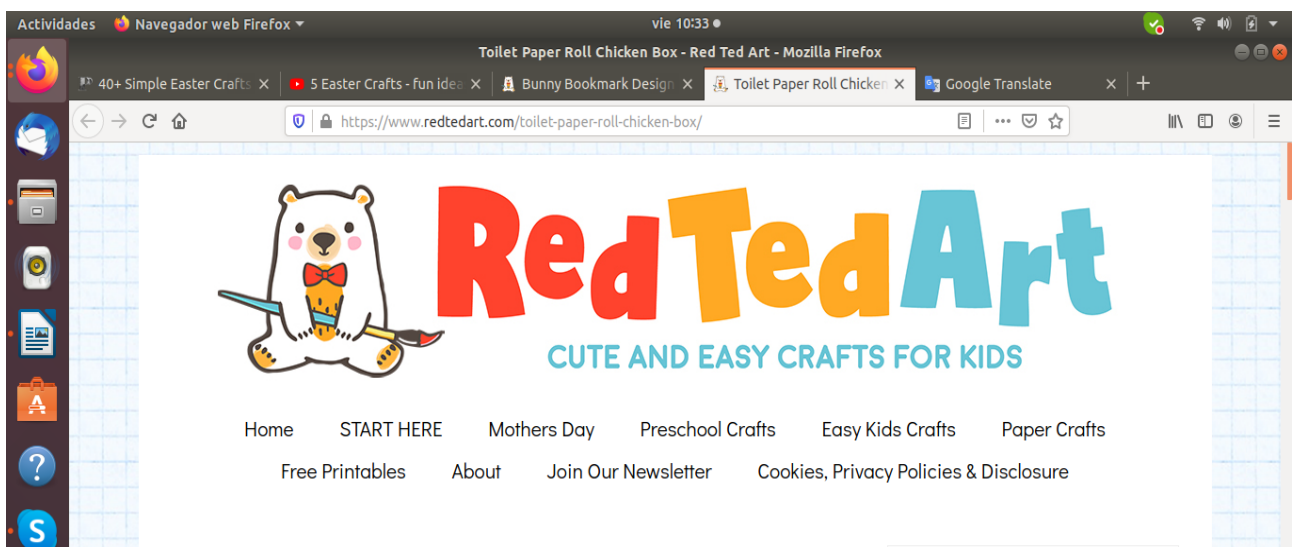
Actividades Navegador web Firefox ▾ vie 10:33 ●

Toilet Paper Roll Chicken Box - Red Ted Art - Mozilla Firefox

40+ Simple Easter Crafts × 5 Easter Crafts - fun idea × Bunny Bookmark Design × Toilet Paper Roll Chicken × Google Translate × +

https://www.redtedart.com/toilet-paper-roll-chicken-box/

Red Ted Art
CUTE AND EASY CRAFTS FOR KIDS

Home START HERE Mothers Day Preschool Crafts Easy Kids Crafts Paper Crafts Free Printables About Join Our Newsletter Cookies, Privacy Policies & Disclosure